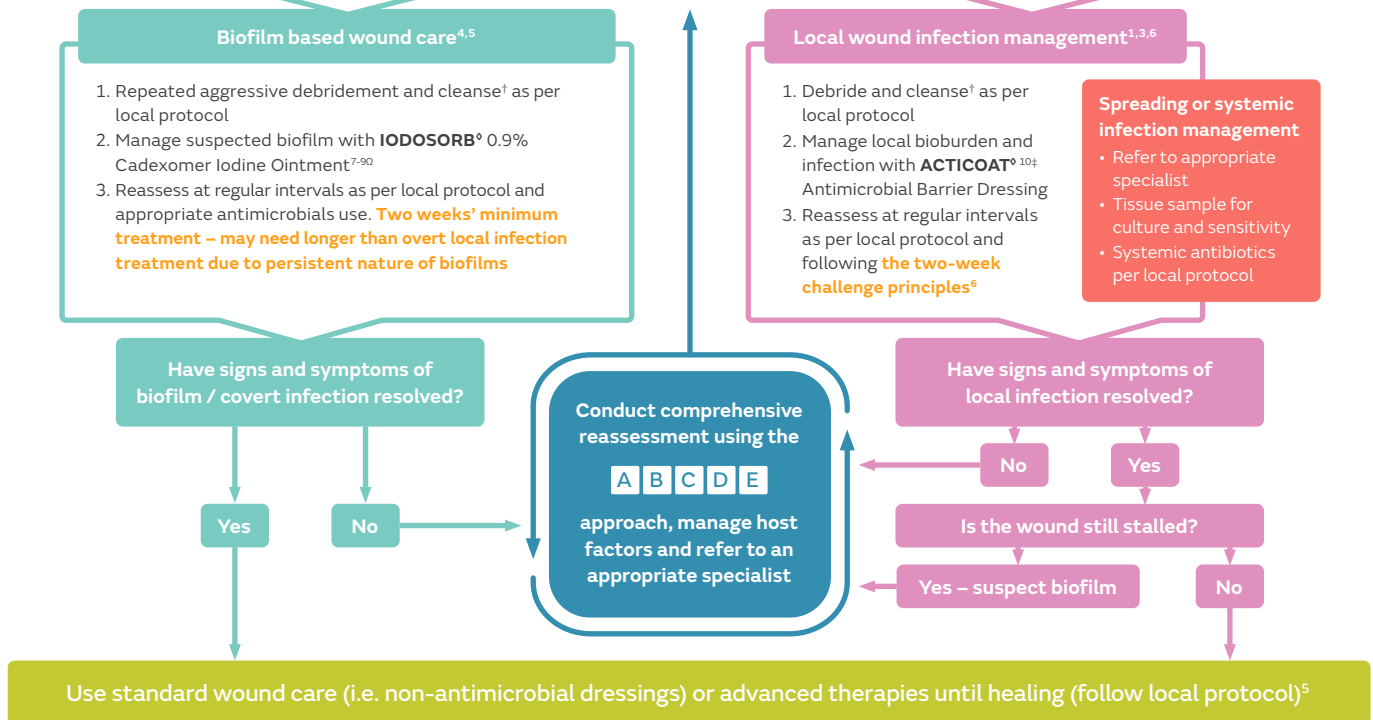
Biofilm based wound care$^{4,5}$

1. Repeated aggressive debridement and cleanse† as per local protocol
2. Manage suspected biofilm with IODOSORB◊ 0.9% Cadexomer Iodine Ointment$^{7-9Ω}$
3. Reassess at regular intervals as per local protocol and appropriate antimicrobials use. Two weeks' minimum treatment – may need longer than overt local infection treatment due to persistent nature of biofilms

Local wound infection management$^{1,3,6}$

1. Debride and cleanse† as per local protocol
2. Manage local bioburden and infection with ACTICOAT◊ $^{10‡}$ Antimicrobial Barrier Dressing
3. Reassess at regular intervals as per local protocol and following the two-week challenge principles$^{6}$

Spreading or systemic infection management
• Refer to appropriate specialist
• Tissue sample for culture and sensitivity
• Systemic antibiotics per local protocol

Have signs and symptoms of biofilm / covert infection resolved?

Yes

No

Conduct comprehensive reassessment using the

A B C D E

approach, manage host factors and refer to an appropriate specialist

Have signs and symptoms of local infection resolved?

No

Yes

Is the wound still stalled?

Yes – suspect biofilm

No

Use standard wound care (i.e. non-antimicrobial dressings) or advanced therapies until healing (follow local protocol)$^{5}$